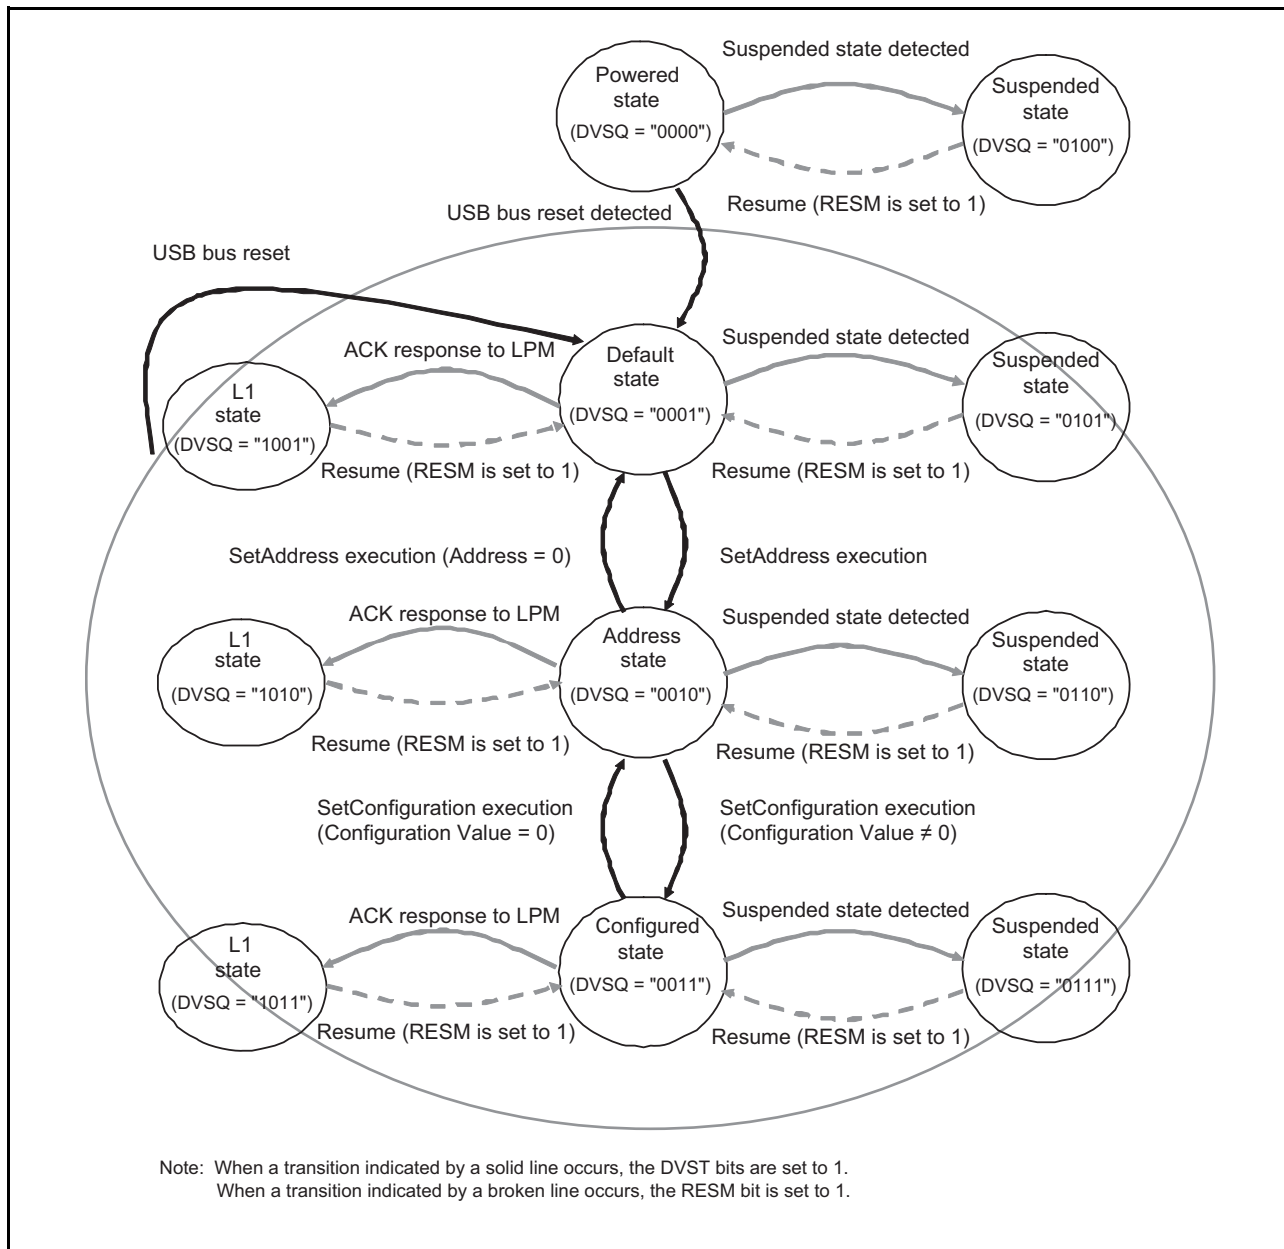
Suspended state detected

Powered state (DVSQ = "0000")

Suspended state (DVSQ = "0100")

Resume (RESM is set to 1)

USB bus reset detected

USB bus reset

ACK response to LPM

Default state (DVSQ = "0001")

Suspended state detected

L1 state (DVSQ = "1001")

Suspended state (DVSQ = "0101")

Resume (RESM is set to 1)

Resume (RESM is set to 1)

SetAddress execution (Address = 0)

SetAddress execution

ACK response to LPM

Address state (DVSQ = "0010")

Suspended state detected

L1 state (DVSQ = "1010")

Suspended state (DVSQ = "0110")

Resume (RESM is set to 1)

Resume (RESM is set to 1)

SetConfiguration execution (Configuration Value = 0)

SetConfiguration execution (Configuration Value $\neq$ 0)

ACK response to LPM

Configured state (DVSQ = "0011")

Suspended state detected

L1 state (DVSQ = "1011")

Suspended state (DVSQ = "0111")

Resume (RESM is set to 1)

Resume (RESM is set to 1)

Note: When a transition indicated by a solid line occurs, the DVST bits are set to 1.
When a transition indicated by a broken line occurs, the RESM bit is set to 1.